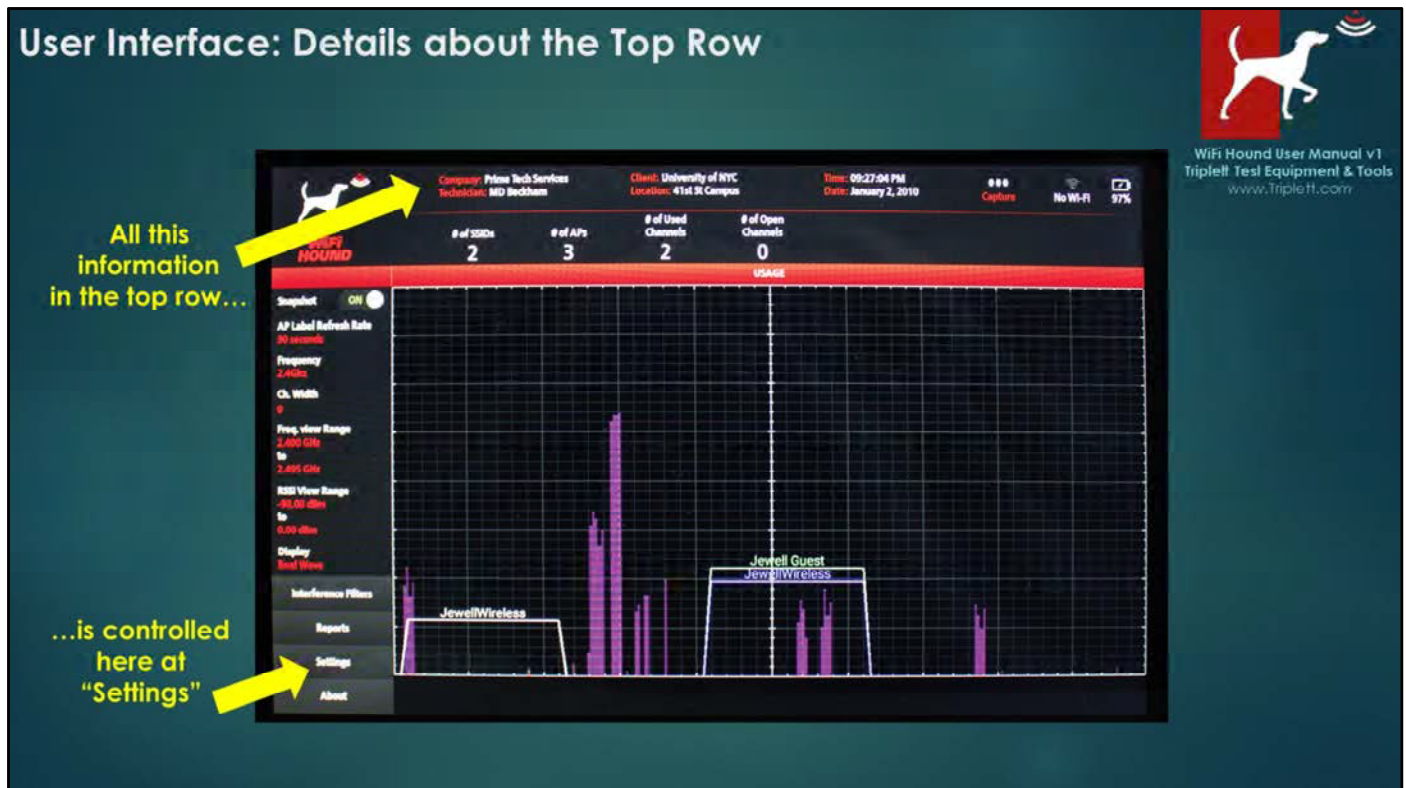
User Interface: Details about the Top Row

WiFi Hound User Manual v1
Triplett Test Equipment & Tools
www.Triplett.com

All this information in the top row…

…is controlled here at "Settings"

WiFi HOUND

Company: Prime Tech Services
Technician: MD Beckham

Client: University of NYC
Location: 41st St Campus

Time: 09:27:04 PM
Date: January 2, 2010

Capture

No Wi-Fi

97%

# of SSIDs
2

# of APs
3

# of Used Channels
2

# of Open Channels
0

USAGE

Snapshot ON

AP Label Refresh Rate
30 seconds

Frequency
2.4GHz

Ch. Width
0

Freq. view Range
2.400 GHz
to
2.495 GHz

RSSI View Range
-90.00 dBm
to
0.00 dBm

Display
Real Wave

Interference Filters

Reports

Settings

About

JewellWireless

Jewell Guest
JewellWireless